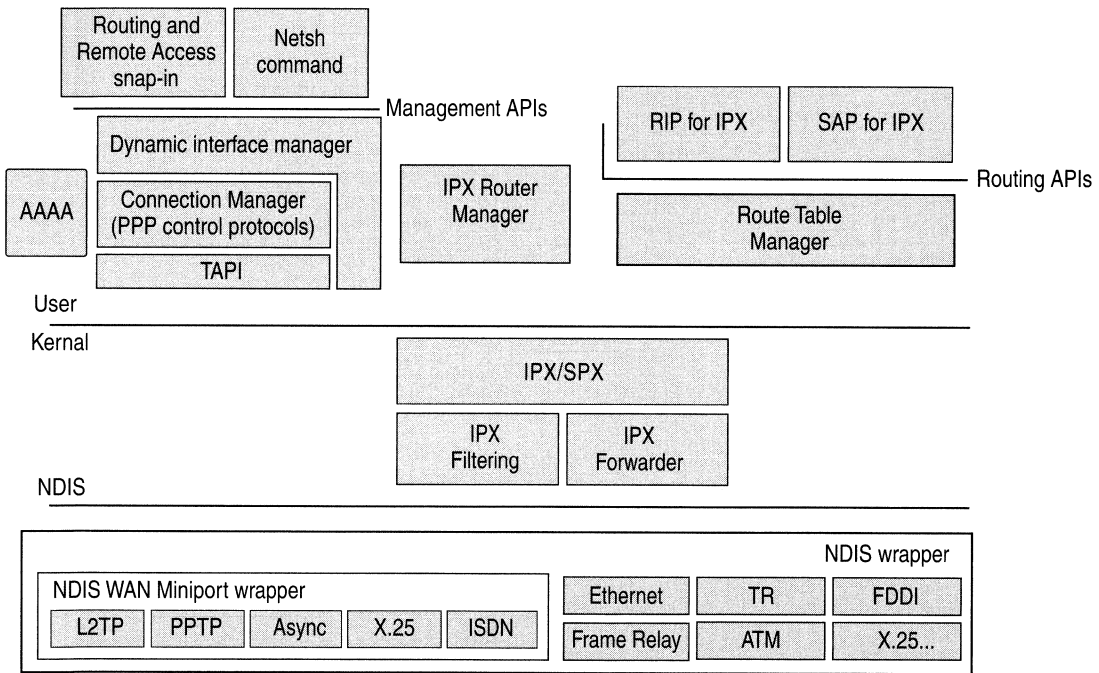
Routing and Remote Access snap-in

Netsh command

Management APIs

RIP for IPX

SAP for IPX

Routing APIs

Dynamic interface manager

AAAA

Connection Manager (PPP control protocols)

TAPI

IPX Router Manager

Route Table Manager

User

Kernal

IPX/SPX

IPX Filtering

IPX Forwarder

NDIS

NDIS wrapper

NDIS WAN Miniport wrapper

L2TP

PPTP

Async

X.25

ISDN

Ethernet

TR

FDDI

Frame Relay

ATM

X.25...